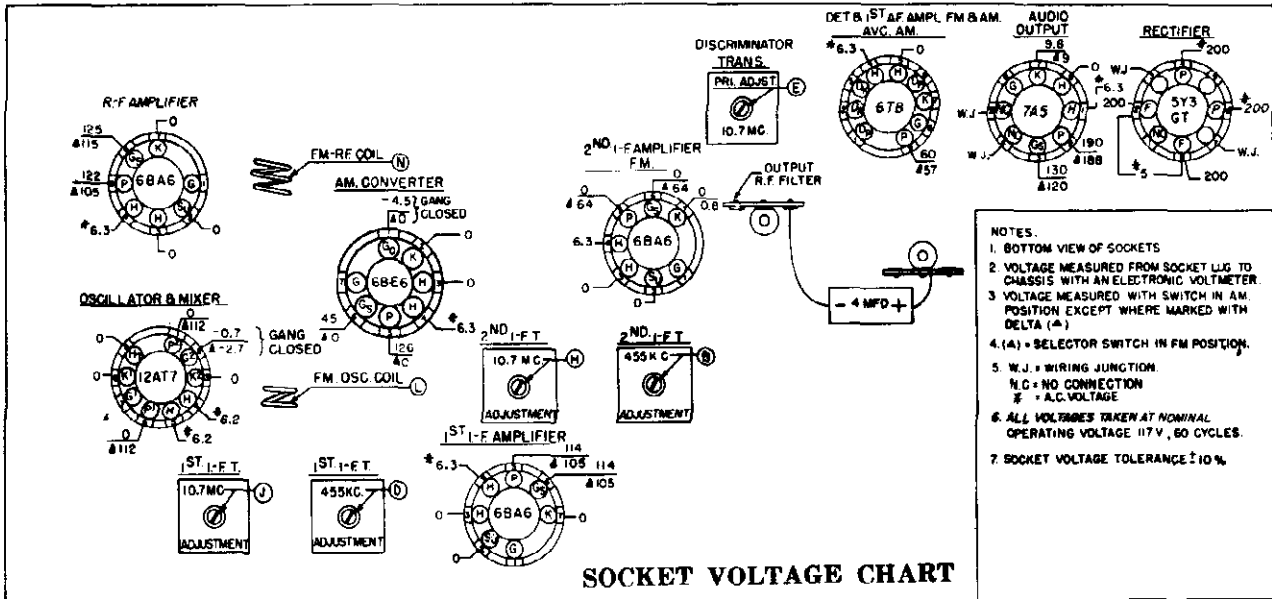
R.F AMPLIFIER

125
Δ115
122
Δ105
#6.3
0
0
0
K
G
P
H
H
6BA6

FM-RF COIL N

AM. CONVERTER
-4.5 GANG
Δ0 CLOSED
0
0
45
Δ0
126
ΔC
#6.3
6BE6

OSCILLATOR & MIXER
Δ112
-0.7
Δ-2.7
GANG CLOSED
0
0
0
12AT7
#6.2
#6.2
0
Δ112

FM. OSC. COIL L

DISCRIMINATOR TRANS.
PRI. ADJST E
10.7 MC.

2ND I-F AMPLIFIER F.M.
0
Δ64
0
Δ64
0
0.8
6.3
0
6BA6

OUTPUT R.F. FILTER
O

- 4 MFD +

O

2ND I-F.T.
10.7 MC. H
ADJUSTMENT

2ND I-F.T.
455 KC. B
ADJUSTMENT

1ST I-F AMPLIFIER
#6.3
114
Δ105
114
Δ105
0
0
0
6BA6

1ST I-F.T.
10.7MC. J
ADJUSTMENT

1ST I-F.T.
455KC. D
ADJUSTMENT

DET & 1ST AF AMPL FM & AM. AVC. AM.
#6.3
0
6T8
60
Δ57

AUDIO OUTPUT
9.6
Δ9
0
#6.3
200
W.J.
W.J.
7A5
190
Δ188
130
Δ120

RECTIFIER
W.J.
200
#200
5Y3 GT
W.J.
#5
200

NOTES.
1. BOTTOM VIEW OF SOCKETS
2. VOLTAGE MEASURED FROM SOCKET LUG TO CHASSIS WITH AN ELECTRONIC VOLTMETER.
3. VOLTAGE MEASURED WITH SWITCH IN AM. POSITION EXCEPT WHERE MARKED WITH DELTA (Δ)
4. (Δ) = SELECTOR SWITCH IN FM POSITION.
5. W.J. = WIRING JUNCTION.
N.C = NO CONNECTION
# = A.C. VOLTAGE
6. ALL VOLTAGES TAKEN AT NOMINAL OPERATING VOLTAGE 117 V., 60 CYCLES.
7. SOCKET VOLTAGE TOLERANCE ± 10 %.

SOCKET VOLTAGE CHART